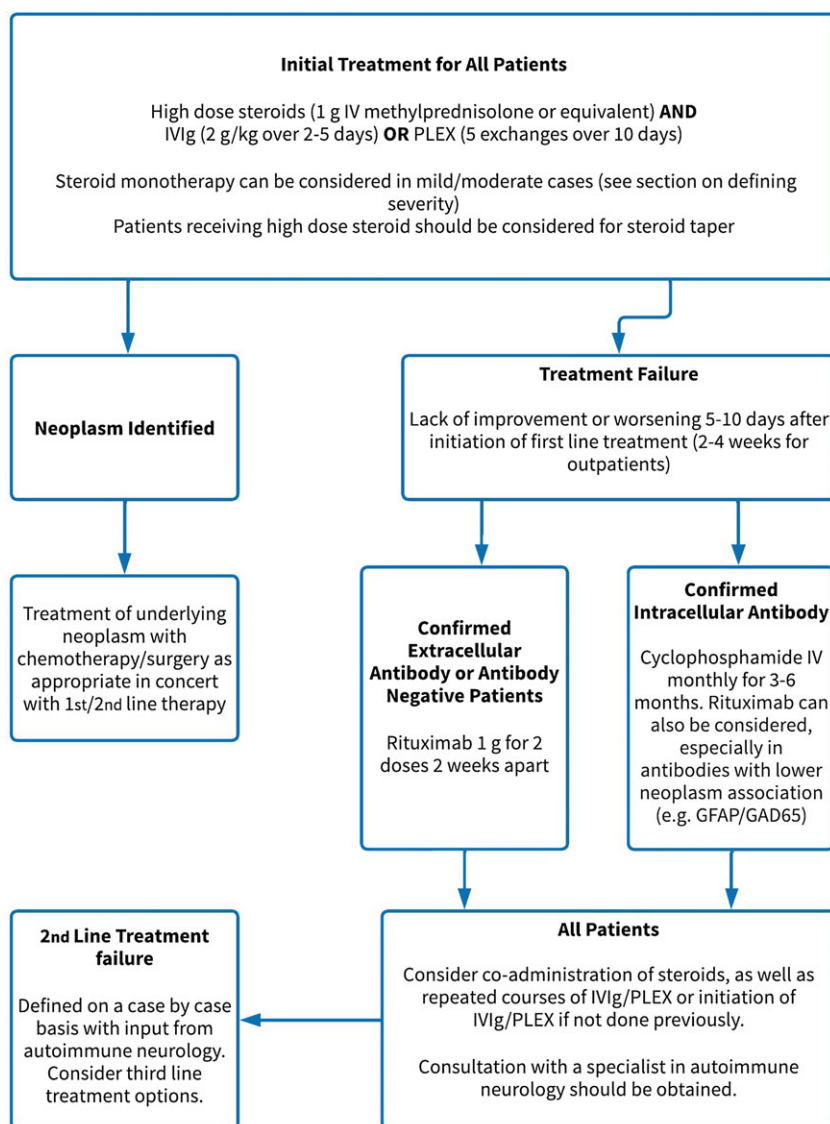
**Initial Treatment for All Patients**

High dose steroids (1 g IV methylprednisolone or equivalent) **AND** IVIg (2 g/kg over 2-5 days) **OR** PLEX (5 exchanges over 10 days)

Steroid monotherapy can be considered in mild/moderate cases (see section on defining severity)
Patients receiving high dose steroid should be considered for steroid taper

**Neoplasm Identified**

**Treatment Failure**

Lack of improvement or worsening 5-10 days after initiation of first line treatment (2-4 weeks for outpatients)

Treatment of underlying neoplasm with chemotherapy/surgery as appropriate in concert with 1st/2nd line therapy

**Confirmed Extracellular Antibody or Antibody Negative Patients**

Rituximab 1 g for 2 doses 2 weeks apart

**Confirmed Intracellular Antibody**

Cyclophosphamide IV monthly for 3-6 months. Rituximab can also be considered, especially in antibodies with lower neoplasm association (e.g. GFAP/GAD65)

**2nd Line Treatment failure**

Defined on a case by case basis with input from autoimmune neurology. Consider third line treatment options.

**All Patients**

Consider co-administration of steroids, as well as repeated courses of IVIg/PLEX or initiation of IVIg/PLEX if not done previously.

Consultation with a specialist in autoimmune neurology should be obtained.